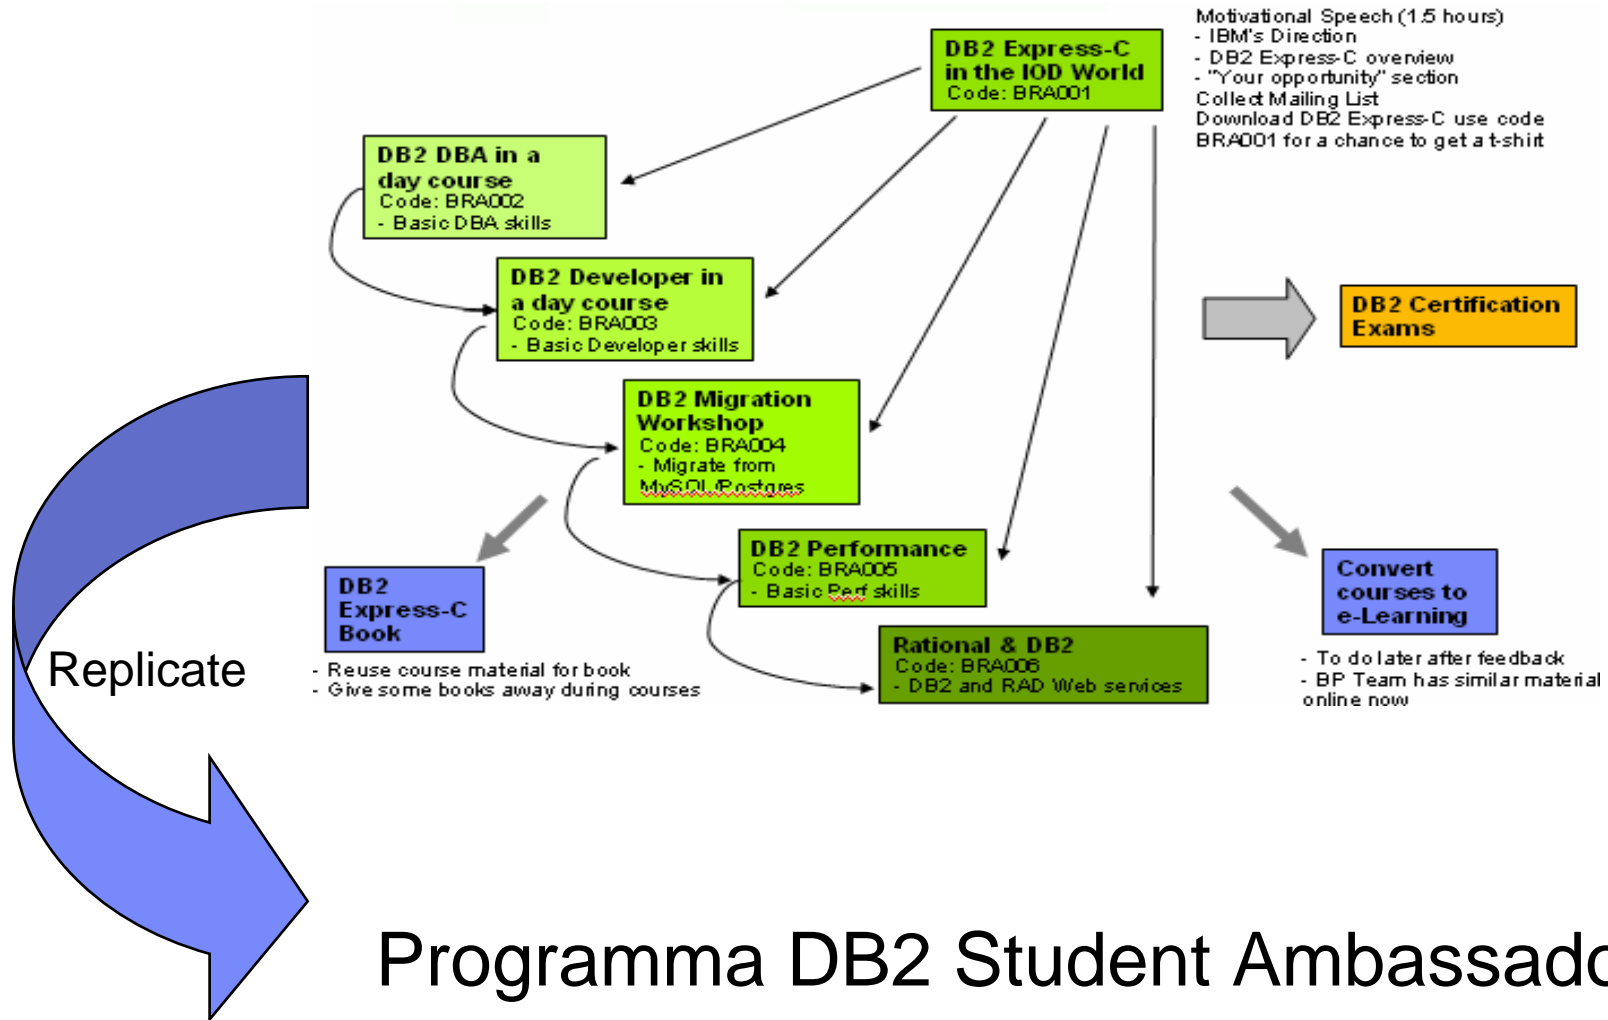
DB2 Express-C in the IOD World
Code: BRA001

Motivational Speech (1.5 hours)
- IBM's Direction
- DB2 Express-C overview
- "Your opportunity" section
Collect Mailing List
Download DB2 Express-C use code BRA001 for a chance to get a t-shirt

DB2 DBA in a day course
Code: BRA002
- Basic DBA skills

DB2 Developer in a day course
Code: BRA003
- Basic Developer skills

DB2 Certification Exams

DB2 Migration Workshop
Code: BRA004
- Migrate from MySQL/Postgres

DB2 Performance
Code: BRA005
- Basic Perf skills

DB2 Express-C Book

- Reuse course material for book
- Give some books away during courses

Rational & DB2
Code: BRA006
- DB2 and RAD Web services

Convert courses to e-Learning

- To do later after feedback
- BP Team has similar material online now

Replicate

Programma DB2 Student Ambassado